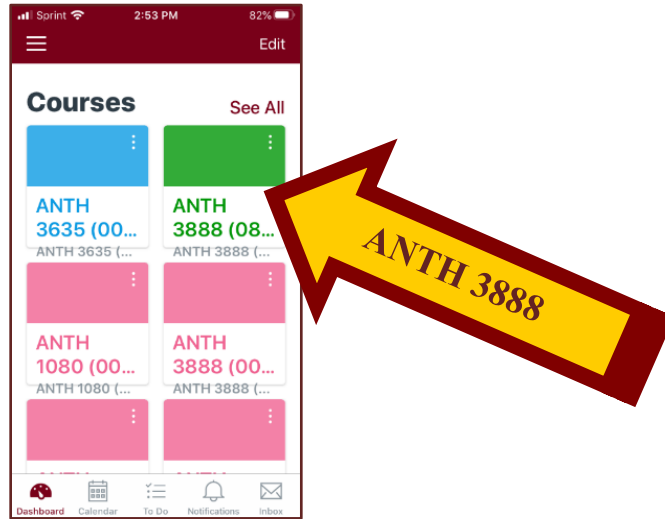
Sprint 2:53 PM 82%

Edit

Courses See All

ANTH 3635 (00...
ANTH 3635 (...

ANTH 3888 (08...
ANTH 3888 (...

ANTH 1080 (00...
ANTH 1080 (...

ANTH 3888 (00...
ANTH 3888 (...

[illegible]

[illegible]

Dashboard Calendar To Do Notifications Inbox

ANTH 3888